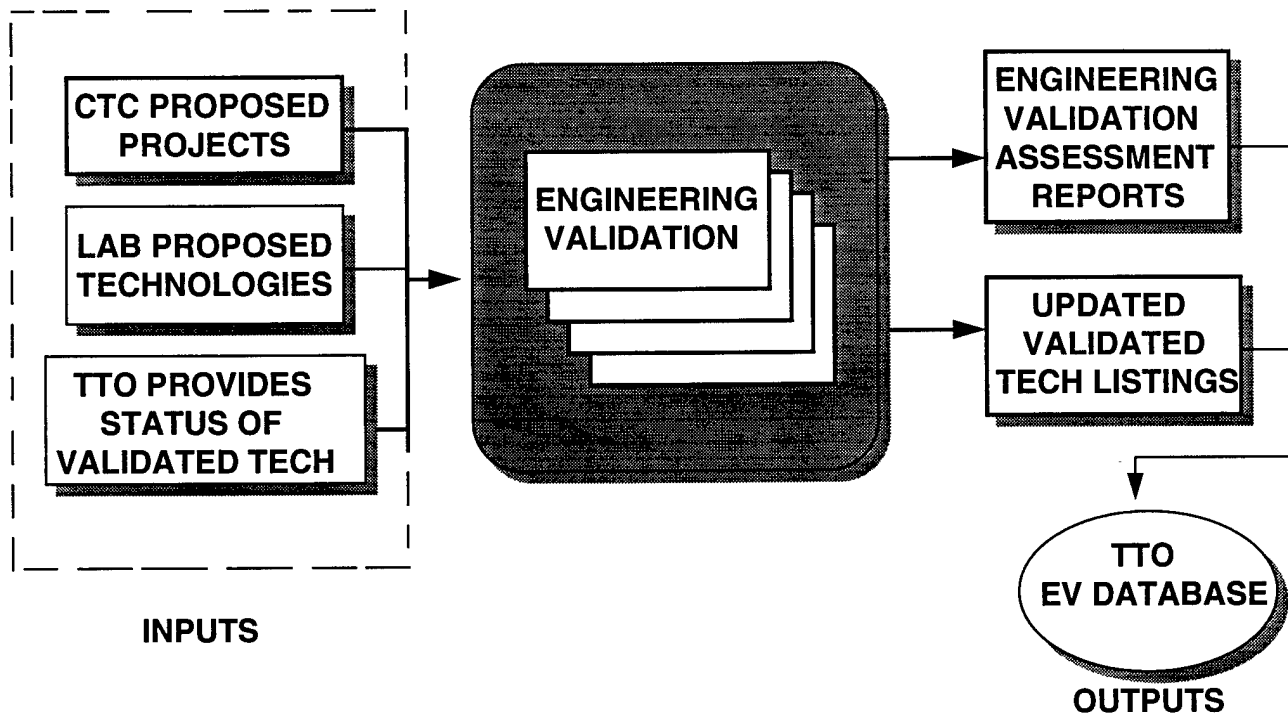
CTC PROPOSED PROJECTS

LAB PROPOSED TECHNOLOGIES

TTO PROVIDES STATUS OF VALIDATED TECH

INPUTS

ENGINEERING VALIDATION

ENGINEERING VALIDATION ASSESSMENT REPORTS

UPDATED VALIDATED TECH LISTINGS

TTO EV DATABASE

OUTPUTS